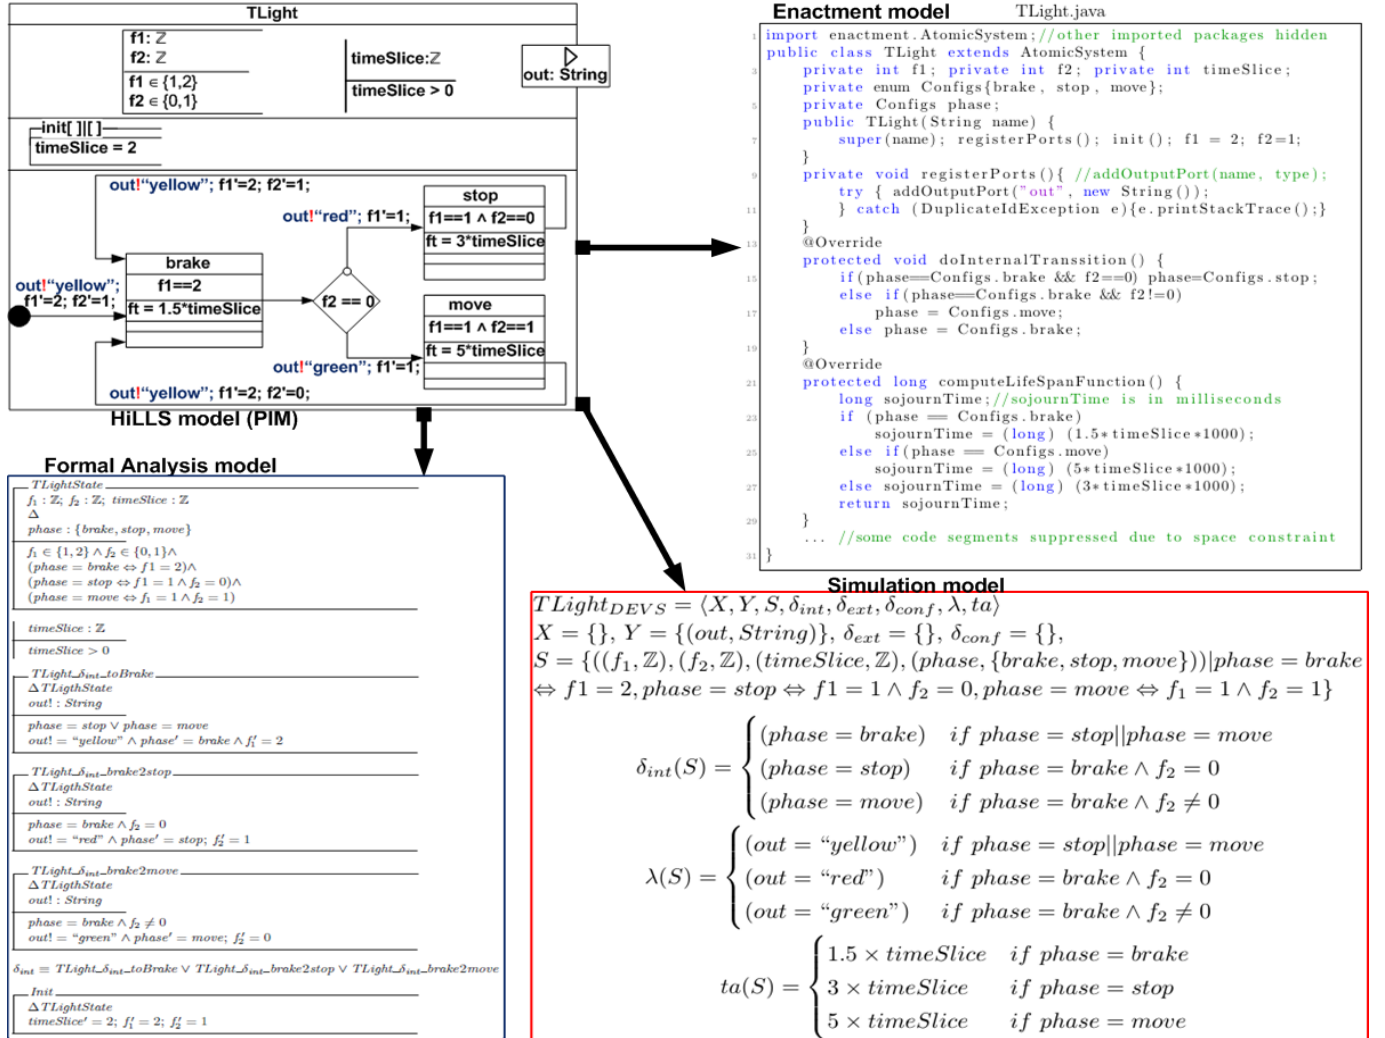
TLight

f1: Z
f2: Z
f1 ∈ {1,2}
f2 ∈ {0,1}

timeSlice:Z
timeSlice > 0

out: String

init[ ][ ]
timeSlice = 2

out!"yellow"; f1'=2; f2'=1;
out!"red"; f1'=1;
stop
f1==1 ∧ f2==0
ft = 3*timeSlice
out!"yellow"; f1'=2; f2'=1;
brake
f1==2
ft = 1.5*timeSlice
f2 == 0
move
f1==1 ∧ f2==1
ft = 5*timeSlice
out!"green"; f1'=1;
out!"yellow"; f1'=2; f2'=0;

HiLLS model (PIM)

Enactment model TLight.java

import enactment.AtomicSystem;//other imported packages hidden
public class TLight extends AtomicSystem {
private int f1; private int f2; private int timeSlice;
private enum Configs{brake, stop, move};
private Configs phase;
public TLight(String name) {
super(name); registerPorts(); init(); f1 = 2; f2=1;
}
private void registerPorts(){ //addOutputPort(name, type);
try { addOutputPort("out", new String());
} catch (DuplicateIdException e){e.printStackTrace();}
}
@Override
protected void doInternalTranssition() {
if(phase==Configs.brake && f2==0) phase=Configs.stop;
else if(phase==Configs.brake && f2!=0)
phase = Configs.move;
else phase = Configs.brake;
}
@Override
protected long computeLifeSpanFunction() {
long sojournTime;//sojournTime is in milliseconds
if (phase == Configs.brake)
sojournTime = (long) (1.5*timeSlice*1000);
else if(phase == Configs.move)
sojournTime = (long) (5*timeSlice*1000);
else sojournTime = (long) (3*timeSlice*1000);
return sojournTime;
}
... //some code segments suppressed due to space constraint
}

Formal Analysis model

TLightState
$f_1 : \mathbb{Z}$; $f_2 : \mathbb{Z}$; $timeSlice : \mathbb{Z}$
$\Delta$
$phase : \{brake, stop, move\}$
$f_1 \in \{1,2\} \wedge f_2 \in \{0,1\} \wedge$
$(phase = brake \Leftrightarrow f1 = 2) \wedge$
$(phase = stop \Leftrightarrow f1 = 1 \wedge f_2 = 0) \wedge$
$(phase = move \Leftrightarrow f_1 = 1 \wedge f_2 = 1)$

$timeSlice : \mathbb{Z}$
$timeSlice > 0$

TLight_$\delta_{int}$_toBrake
$\Delta$TLigthState
$out! : String$
$phase = stop \vee phase = move$
$out! = $ "yellow" $\wedge phase' = brake \wedge f_1' = 2$

TLight_$\delta_{int}$_brake2stop
$\Delta$TLigthState
$out! : String$
$phase = brake \wedge f_2 = 0$
$out! = $ "red" $\wedge phase' = stop$; $f_2' = 1$

TLight_$\delta_{int}$_brake2move
$\Delta$TLigthState
$out! : String$
$phase = brake \wedge f_2 \neq 0$
$out! = $ "green" $\wedge phase' = move$; $f_2' = 0$

$\delta_{int}$ = TLight_$\delta_{int}$_toBrake $\vee$ TLight_$\delta_{int}$_brake2stop $\vee$ TLight_$\delta_{int}$_brake2move

Init
$\Delta$TLightState
$timeSlice' = 2$; $f_1' = 2$; $f_2' = 1$

Simulation model

$TLight_{DEVS} = \langle X, Y, S, \delta_{int}, \delta_{ext}, \delta_{conf}, \lambda, ta\rangle$
$X = \{\}, Y = \{(out, String)\}, \delta_{ext} = \{\}, \delta_{conf} = \{\},$
$S = \{((f_1, \mathbb{Z}), (f_2, \mathbb{Z}), (timeSlice, \mathbb{Z}), (phase, \{brake, stop, move\}))|phase = brake \Leftrightarrow f1 = 2, phase = stop \Leftrightarrow f1 = 1 \wedge f_2 = 0, phase = move \Leftrightarrow f_1 = 1 \wedge f_2 = 1\}$

$\delta_{int}(S) = \begin{cases} (phase = brake) & if\ phase = stop||phase = move \\ (phase = stop) & if\ phase = brake \wedge f_2 = 0 \\ (phase = move) & if\ phase = brake \wedge f_2 \neq 0 \end{cases}$

$\lambda(S) = \begin{cases} (out = \text{"yellow"}) & if\ phase = stop||phase = move \\ (out = \text{"red"}) & if\ phase = brake \wedge f_2 = 0 \\ (out = \text{"green"}) & if\ phase = brake \wedge f_2 \neq 0 \end{cases}$

$ta(S) = \begin{cases} 1.5 \times timeSlice & if\ phase = brake \\ 3 \times timeSlice & if\ phase = stop \\ 5 \times timeSlice & if\ phase = move \end{cases}$